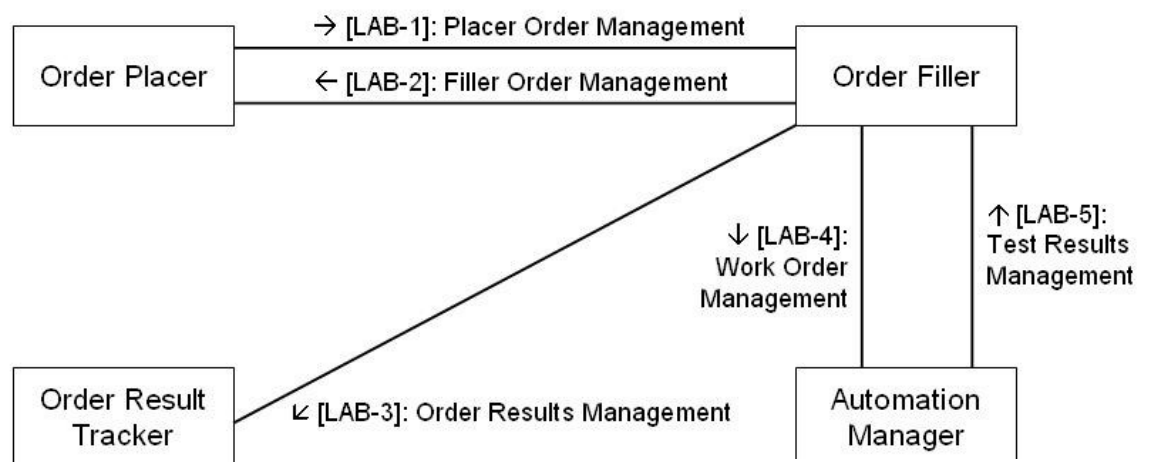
→ [LAB-1]: Placer Order Management

Order Placer

← [LAB-2]: Filler Order Management

Order Filler

↓ [LAB-4]: Work Order Management

↑ [LAB-5]: Test Results Management

Order Result Tracker

↙ [LAB-3]: Order Results Management

Automation Manager